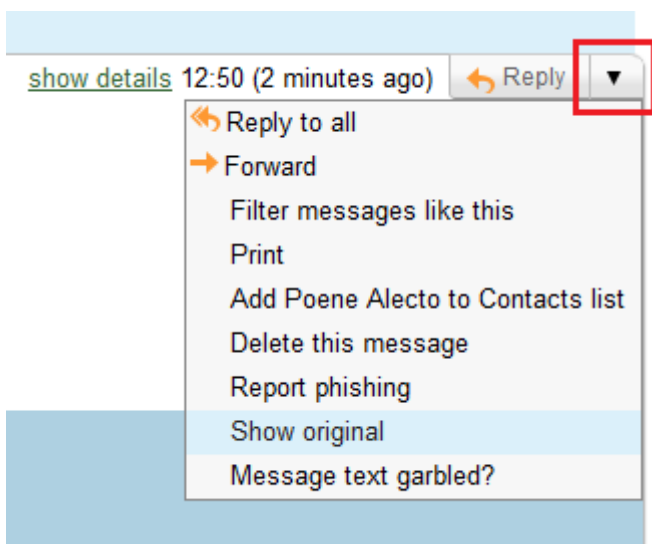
show details 12:50 (2 minutes ago) Reply ▼

Reply to all
Forward
Filter messages like this
Print
Add Poene Alecto to Contacts list
Delete this message
Report phishing
Show original
Message text garbled?